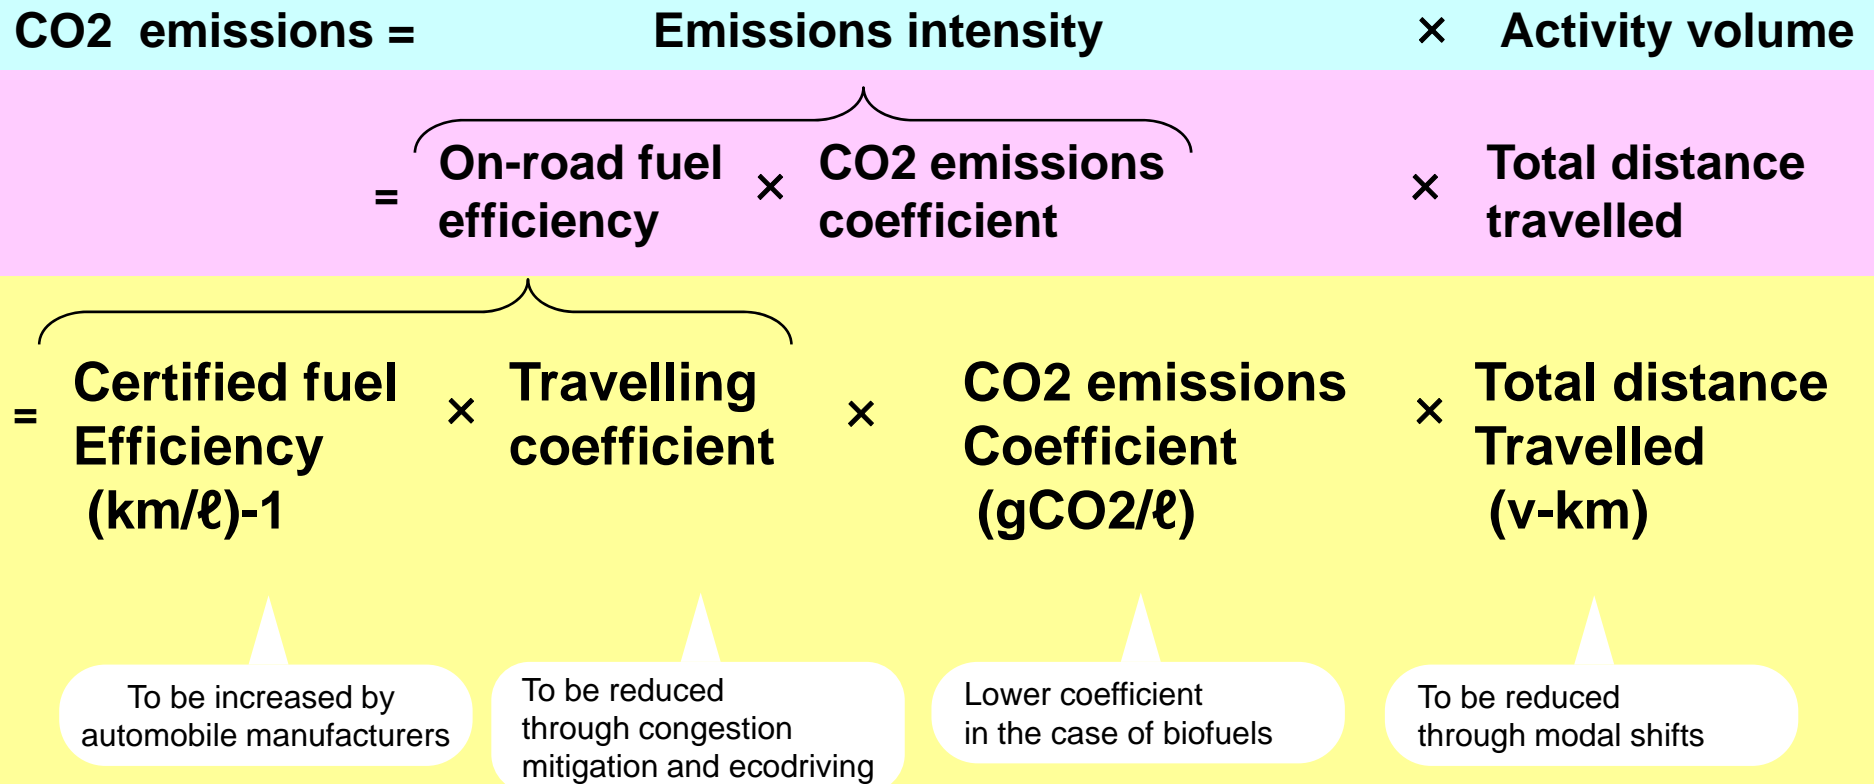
CO2 emissions = Emissions intensity × Activity volume

= On-road fuel efficiency × CO2 emissions coefficient × Total distance travelled

= Certified fuel Efficiency (km/ℓ)-1 × Travelling coefficient × CO2 emissions Coefficient (gCO2/ℓ) × Total distance Travelled (v-km)

To be increased by automobile manufacturers

To be reduced through congestion mitigation and ecodriving

Lower coefficient in the case of biofuels

To be reduced through modal shifts